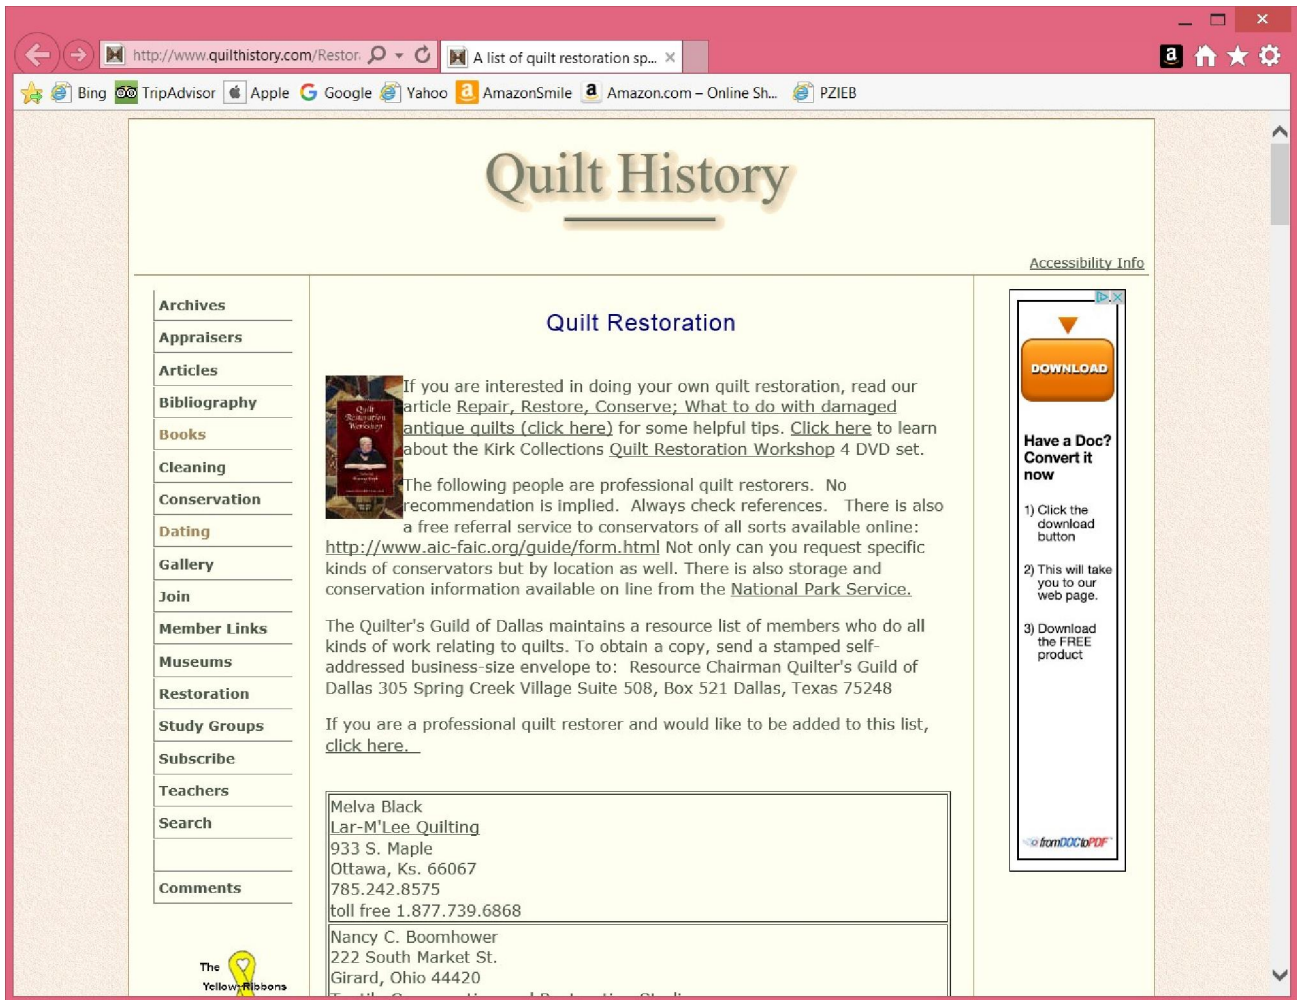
http://www.quilthistory.com/Restor
A list of quilt restoration sp...

Bing TripAdvisor Apple Google Yahoo AmazonSmile Amazon.com – Online Sh... PZIEB

Quilt History

Accessibility Info

Archives
Appraisers
Articles
Bibliography
Books
Cleaning
Conservation
Dating
Gallery
Join
Member Links
Museums
Restoration
Study Groups
Subscribe
Teachers
Search

Comments

The Yellow Ribbons

Quilt Restoration

If you are interested in doing your own quilt restoration, read our article Repair, Restore, Conserve; What to do with damaged antique quilts (click here) for some helpful tips. Click here to learn about the Kirk Collections Quilt Restoration Workshop 4 DVD set.

The following people are professional quilt restorers. No recommendation is implied. Always check references. There is also a free referral service to conservators of all sorts available online: http://www.aic-faic.org/guide/form.html Not only can you request specific kinds of conservators but by location as well. There is also storage and conservation information available on line from the National Park Service.

The Quilter's Guild of Dallas maintains a resource list of members who do all kinds of work relating to quilts. To obtain a copy, send a stamped self-addressed business-size envelope to: Resource Chairman Quilter's Guild of Dallas 305 Spring Creek Village Suite 508, Box 521 Dallas, Texas 75248

If you are a professional quilt restorer and would like to be added to this list, click here.

| Melva Black<br>Lar-M'Lee Quilting<br>933 S. Maple<br>Ottawa, Ks. 66067<br>785.242.8575<br>toll free 1.877.739.6868 |
|---|
| Nancy C. Boomhower<br>222 South Market St.<br>Girard, Ohio 44420<br>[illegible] |

DOWNLOAD

Have a Doc? Convert it now

1) Click the download button

2) This will take you to our web page.

3) Download the FREE product

fromDOCtoPDF